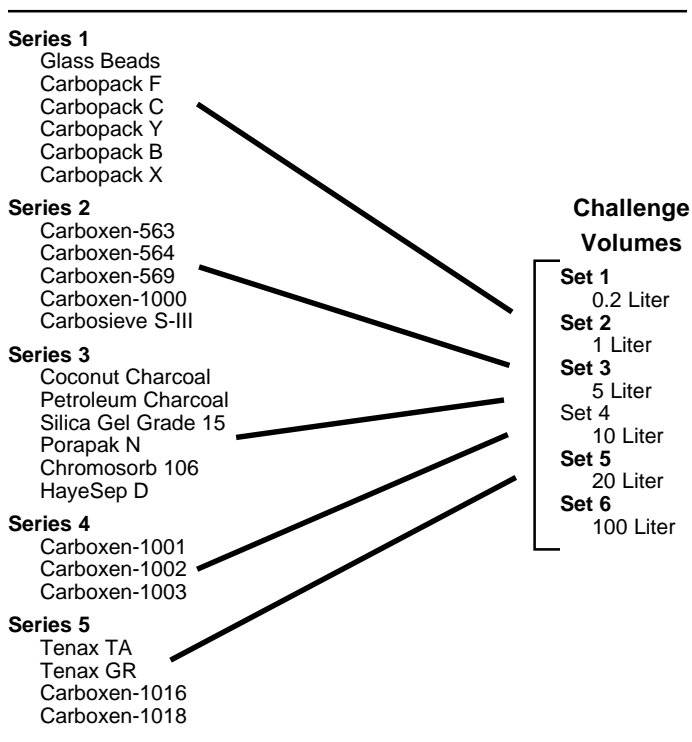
**Series 1**
Glass Beads
Carbopack F
Carbopack C
Carbopack Y
Carbopack B
Carbopack X

**Series 2**
Carboxen-563
Carboxen-564
Carboxen-569
Carboxen-1000
Carbosieve S-III

**Series 3**
Coconut Charcoal
Petroleum Charcoal
Silica Gel Grade 15
Porapak N
Chromosorb 106
HayeSep D

**Series 4**
Carboxen-1001
Carboxen-1002
Carboxen-1003

**Series 5**
Tenax TA
Tenax GR
Carboxen-1016
Carboxen-1018

**Challenge Volumes**

**Set 1**
0.2 Liter
**Set 2**
1 Liter
**Set 3**
5 Liter
Set 4
10 Liter
**Set 5**
20 Liter
**Set 6**
100 Liter